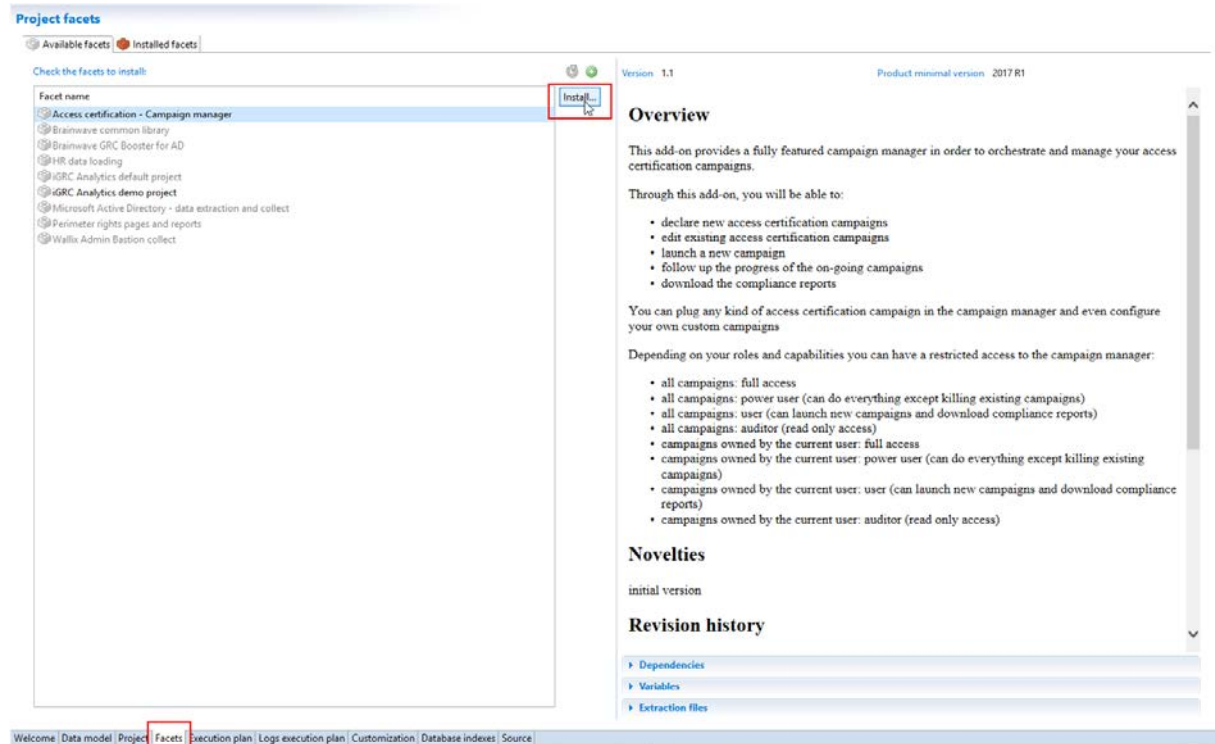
Project facets

Available facets | Installed facets

Check the facets to install:

Facet name
Access certification - Campaign manager
Brainwave common library
Brainwave GRC Booster for AD
HR data loading
iGRC Analytics default project
iGRC Analytics demo project
Microsoft Active Directory - data extraction and collect
Perimeter rights pages and reports
Wallix Admin Bastion collect

Install...

Version 1.1

Product minimal version 2017 R1

Overview

This add-on provides a fully featured campaign manager in order to orchestrate and manage your access certification campaigns.

Through this add-on, you will be able to:

- declare new access certification campaigns
- edit existing access certification campaigns
- launch a new campaign
- follow up the progress of the on-going campaigns
- download the compliance reports

You can plug any kind of access certification campaign in the campaign manager and even configure your own custom campaigns

Depending on your roles and capabilities you can have a restricted access to the campaign manager:

- all campaigns: full access
- all campaigns: power user (can do everything except killing existing campaigns)
- all campaigns: user (can launch new campaigns and download compliance reports)
- all campaigns: auditor (read only access)
- campaigns owned by the current user: full access
- campaigns owned by the current user: power user (can do everything except killing existing campaigns)
- campaigns owned by the current user: user (can launch new campaigns and download compliance reports)
- campaigns owned by the current user: auditor (read only access)

Novelties

initial version

Revision history

Dependencies

Variables

Extraction files

Welcome | Data model | Project | Facets | Execution plan | Logs execution plan | Customization | Database indexes | Source